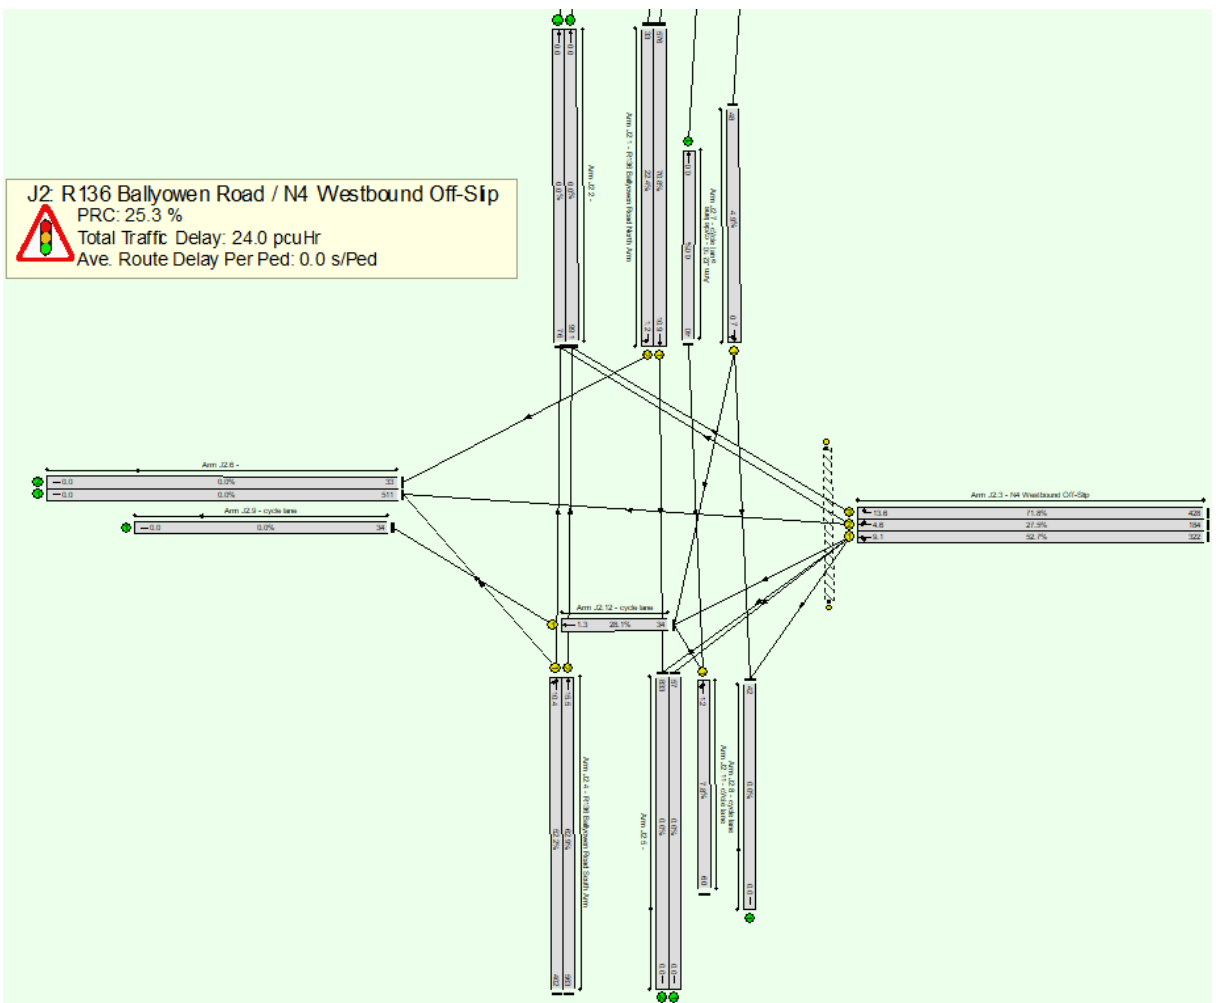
J2: R136 Ballyowen Road / N4 Westbound Off-Slip
PRC: 25.3 %
Total Traffic Delay: 24.0 pcuHr
Ave. Route Delay Per Ped: 0.0 s/Ped

Arm J2:2 -
0.0 0.0
0.0% 0.0%
76 90

Arm J2:1 - R136 Ballyowen Road North Arm
33 376
22.4% 70.8%
1.2 10.9

Arm J2:7 - cycle lane
0.0
50.0
90

48
4.8%
0.7

Arm J2:6 -
0.0 0.0% 33
0.0 0.0% 511

Arm J2:9 - cycle lane
0.0 0.0% 34

Arm J2:3 - N4 Westbound Off-Slip
13.6 71.8% 426
4.6 27.5% 184
9.1 52.7% 322

Arm J2:12 - cycle lane
1.3 26.1% 34

Arm J2:4 - R136 Ballyowen Road South Arm
11.4 15.5
62.2% 62.9%
492 593

Arm J2:5 -
833 37
0.0% 0.0%
0.0 0.0

Arm J2:11 - cycle lane
1.2
7.0%
60

Arm J2:8 - cycle lane
42
0.0%
0.0